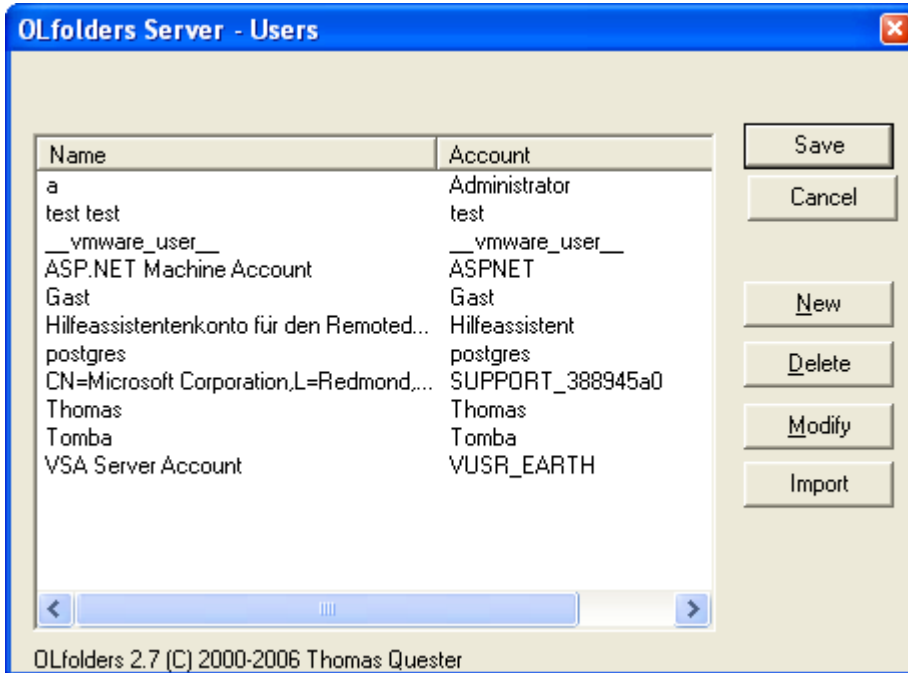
OLfolders Server - Users

| Name | Account |
|---|---|
| a | Administrator |
| test test | test |
| \_\_vmware\_user\_\_ | \_\_vmware\_user\_\_ |
| ASP.NET Machine Account | ASPNET |
| Gast | Gast |
| Hilfeassistentenkonto für den Remoted... | Hilfeassistent |
| postgres | postgres |
| CN=Microsoft Corporation,L=Redmond,... | SUPPORT_388945a0 |
| Thomas | Thomas |
| Tomba | Tomba |
| VSA Server Account | VUSR_EARTH |

Save
Cancel
New
Delete
Modify
Import

OLfolders 2.7 (C) 2000-2006 Thomas Quester